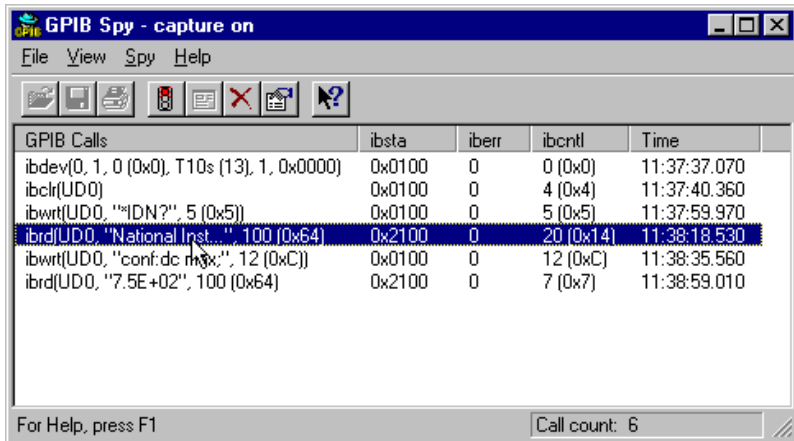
GPIB Spy - capture on

File View Spy Help

| GPIB Calls | ibsta | iberr | ibcntl | Time |
|---|---|---|---|---|
| ibdev(0, 1, 0 (0x0), T10s (13), 1, 0x0000) | 0x0100 | 0 | 0 (0x0) | 11:37:37.070 |
| ibclr(UD0) | 0x0100 | 0 | 4 (0x4) | 11:37:40.360 |
| ibwrt(UD0, "*IDN?", 5 (0x5)) | 0x0100 | 0 | 5 (0x5) | 11:37:59.970 |
| ibrd(UD0, "National Inst...", 100 (0x64) | 0x2100 | 0 | 20 (0x14) | 11:38:18.530 |
| ibwrt(UD0, "conf:dc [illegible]x;", 12 (0xC)) | 0x0100 | 0 | 12 (0xC) | 11:38:35.560 |
| ibrd(UD0, "7.5E+02", 100 (0x64) | 0x2100 | 0 | 7 (0x7) | 11:38:59.010 |

For Help, press F1

Call count: 6